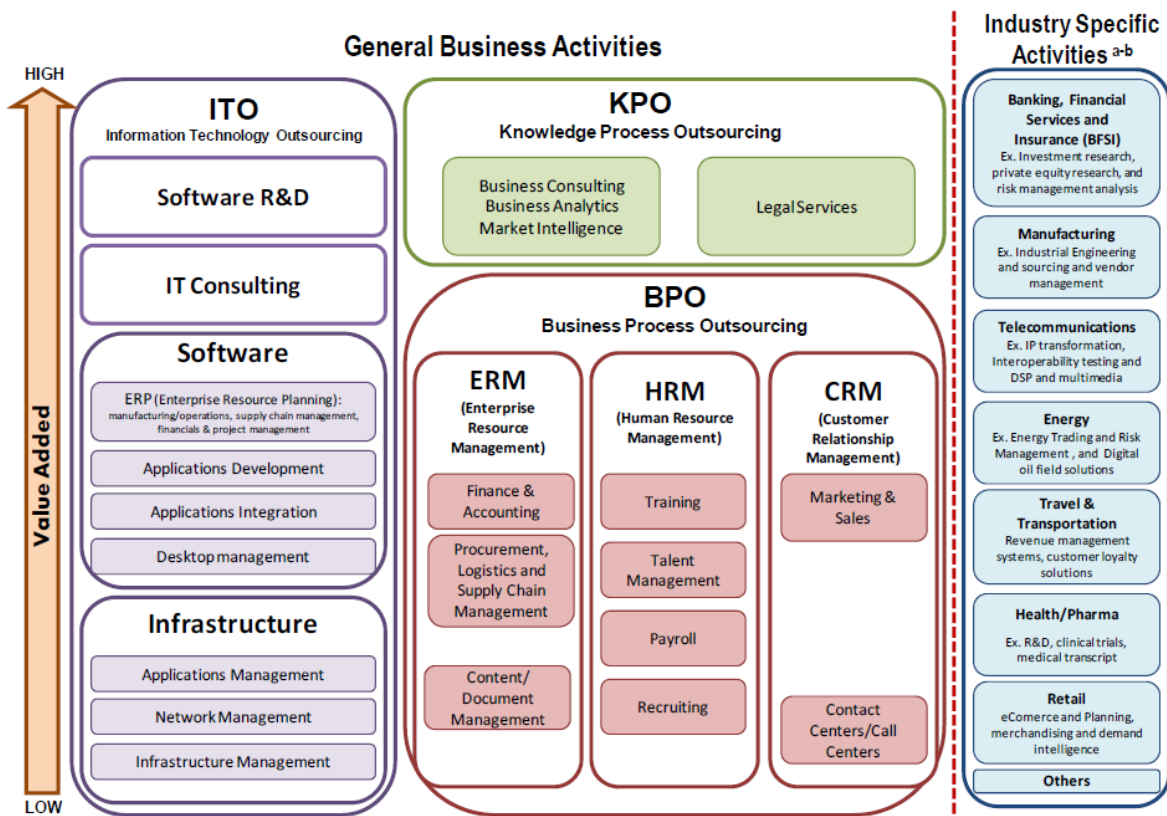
General Business Activities

HIGH

Value Added

LOW

ITO
Information Technology Outsourcing

Software R&D

IT Consulting

Software

ERP (Enterprise Resource Planning): manufacturing/operations, supply chain management, financials & project management

Applications Development

Applications Integration

Desktop management

Infrastructure

Applications Management

Network Management

Infrastructure Management

KPO
Knowledge Process Outsourcing

Business Consulting
Business Analytics
Market Intelligence

Legal Services

BPO
Business Process Outsourcing

ERM
(Enterprise Resource Management)

Finance & Accounting

Procurement, Logistics and Supply Chain Management

Content/ Document Management

HRM
(Human Resource Management)

Training

Talent Management

Payroll

Recruiting

CRM
(Customer Relationship Management)

Marketing & Sales

Contact Centers/Call Centers

Industry Specific Activities $^{a-b}$

Banking, Financial Services and Insurance (BFSI)
Ex. Investment research, private equity research, and risk management analysis

Manufacturing
Ex. Industrial Engineering and sourcing and vendor management

Telecommunications
Ex. IP transformation, Interoperability testing and DSP and multimedia

Energy
Ex. Energy Trading and Risk Management , and Digital oil field solutions

Travel & Transportation
Revenue management systems, customer loyalty solutions

Health/Pharma
Ex. R&D, clinical trials, medical transcript

Retail
eComerce and Planning, merchandising and demand intelligence

Others